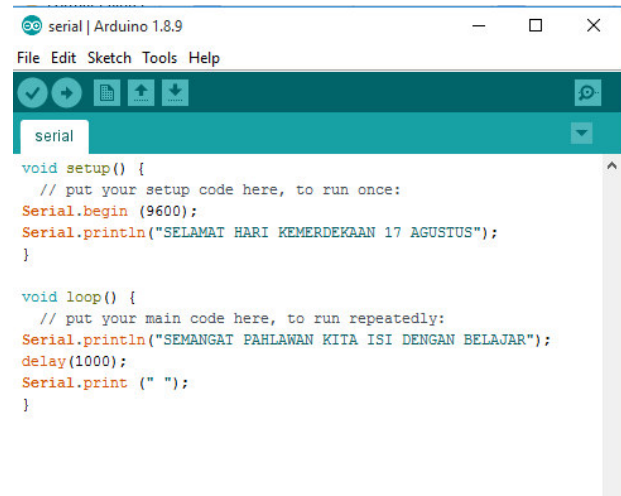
serial | Arduino 1.8.9

File Edit Sketch Tools Help

serial

void setup() {
  // put your setup code here, to run once:
Serial.begin (9600);
Serial.println("SELAMAT HARI KEMERDEKAAN 17 AGUSTUS");
}

void loop() {
  // put your main code here, to run repeatedly:
Serial.println("SEMANGAT PAHLAWAN KITA ISI DENGAN BELAJAR");
delay(1000);
Serial.print (" ");
}